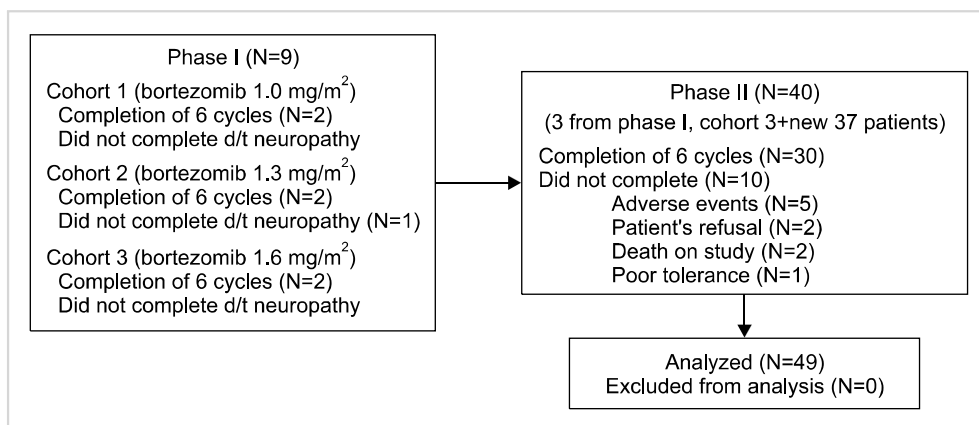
Phase I (N=9)

Cohort 1 (bortezomib 1.0 mg/m$^2$)
Completion of 6 cycles (N=2)
Did not complete d/t neuropathy

Cohort 2 (bortezomib 1.3 mg/m$^2$)
Completion of 6 cycles (N=2)
Did not complete d/t neuropathy (N=1)

Cohort 3 (bortezomib 1.6 mg/m$^2$)
Completion of 6 cycles (N=2)
Did not complete d/t neuropathy

Phase II (N=40)
(3 from phase I, cohort 3+new 37 patients)

Completion of 6 cycles (N=30)
Did not complete (N=10)
Adverse events (N=5)
Patient's refusal (N=2)
Death on study (N=2)
Poor tolerance (N=1)

Analyzed (N=49)
Excluded from analysis (N=0)